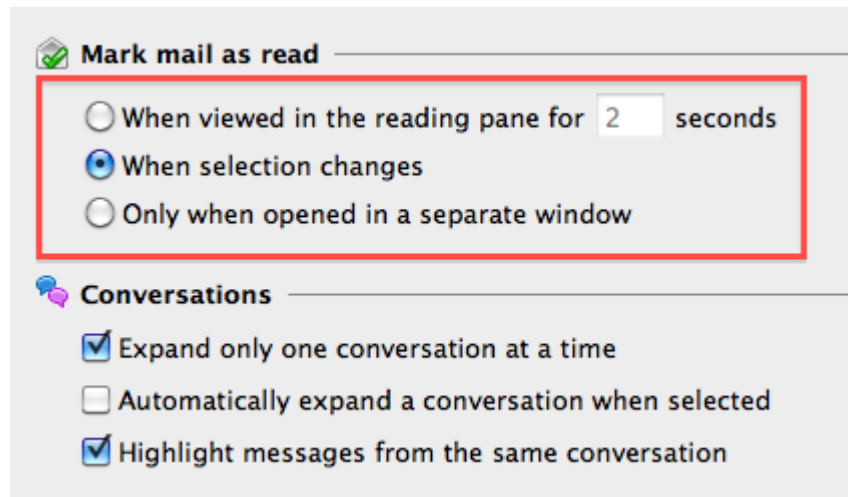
Mark mail as read

When viewed in the reading pane for 2 seconds

When selection changes

Only when opened in a separate window

Conversations

Expand only one conversation at a time

Automatically expand a conversation when selected

Highlight messages from the same conversation